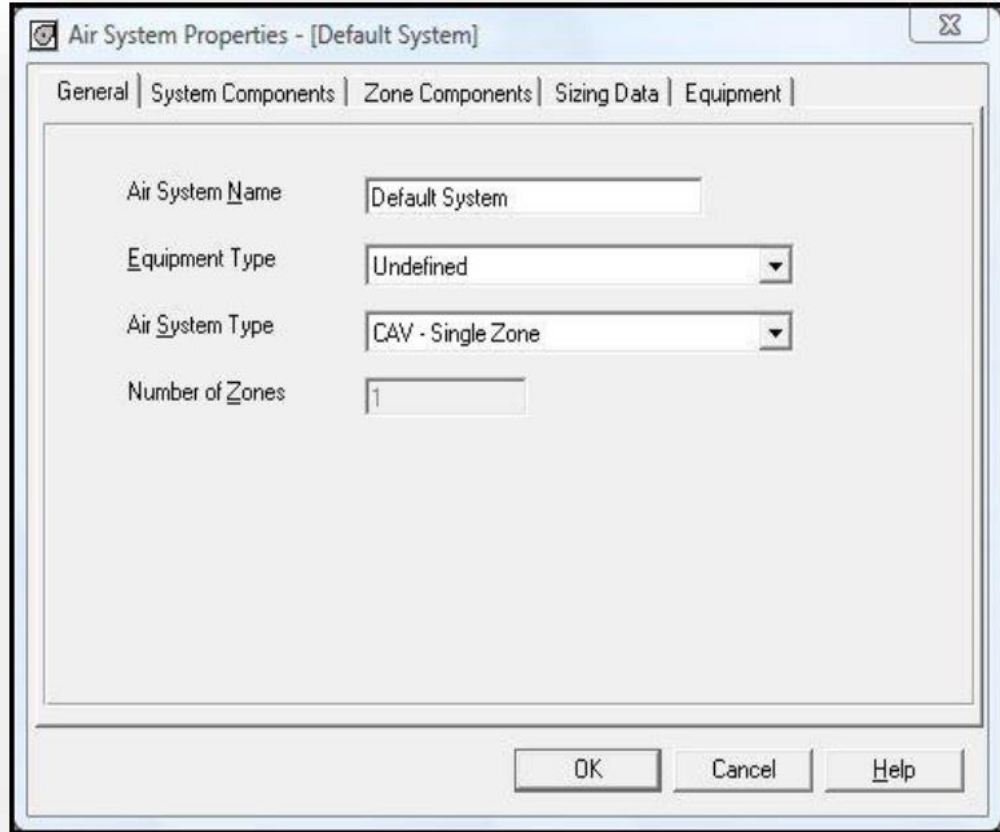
Air System Properties - [Default System]

General | System Components | Zone Components | Sizing Data | Equipment |

Air System Name
Default System

Equipment Type
Undefined

Air System Type
CAV - Single Zone

Number of Zones
1

OK
Cancel
Help